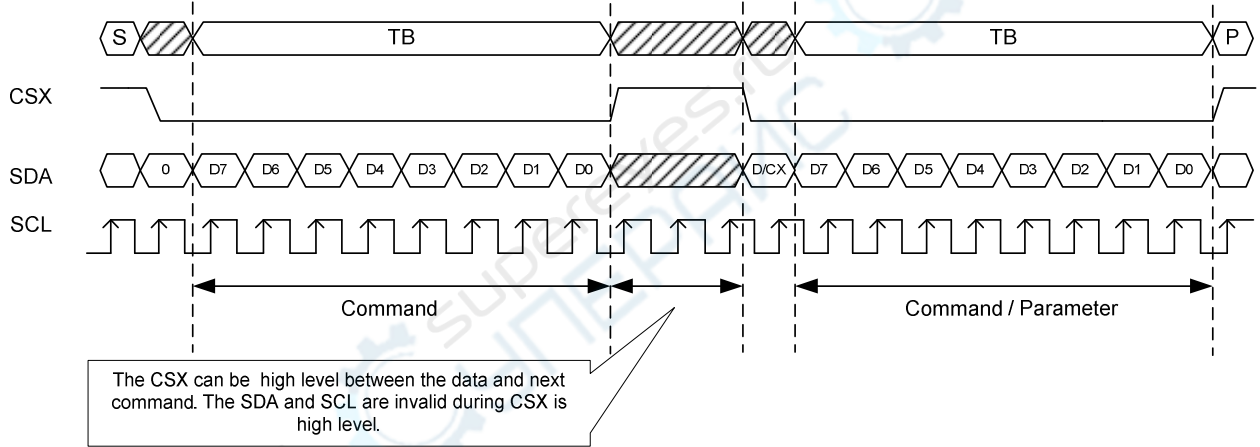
S TB TB P

CSX

SDA 0 D7 D6 D5 D4 D3 D2 D1 D0 D/CX D7 D6 D5 D4 D3 D2 D1 D0

SCL

Command

Command / Parameter

The CSX can be high level between the data and next command. The SDA and SCL are invalid during CSX is high level.